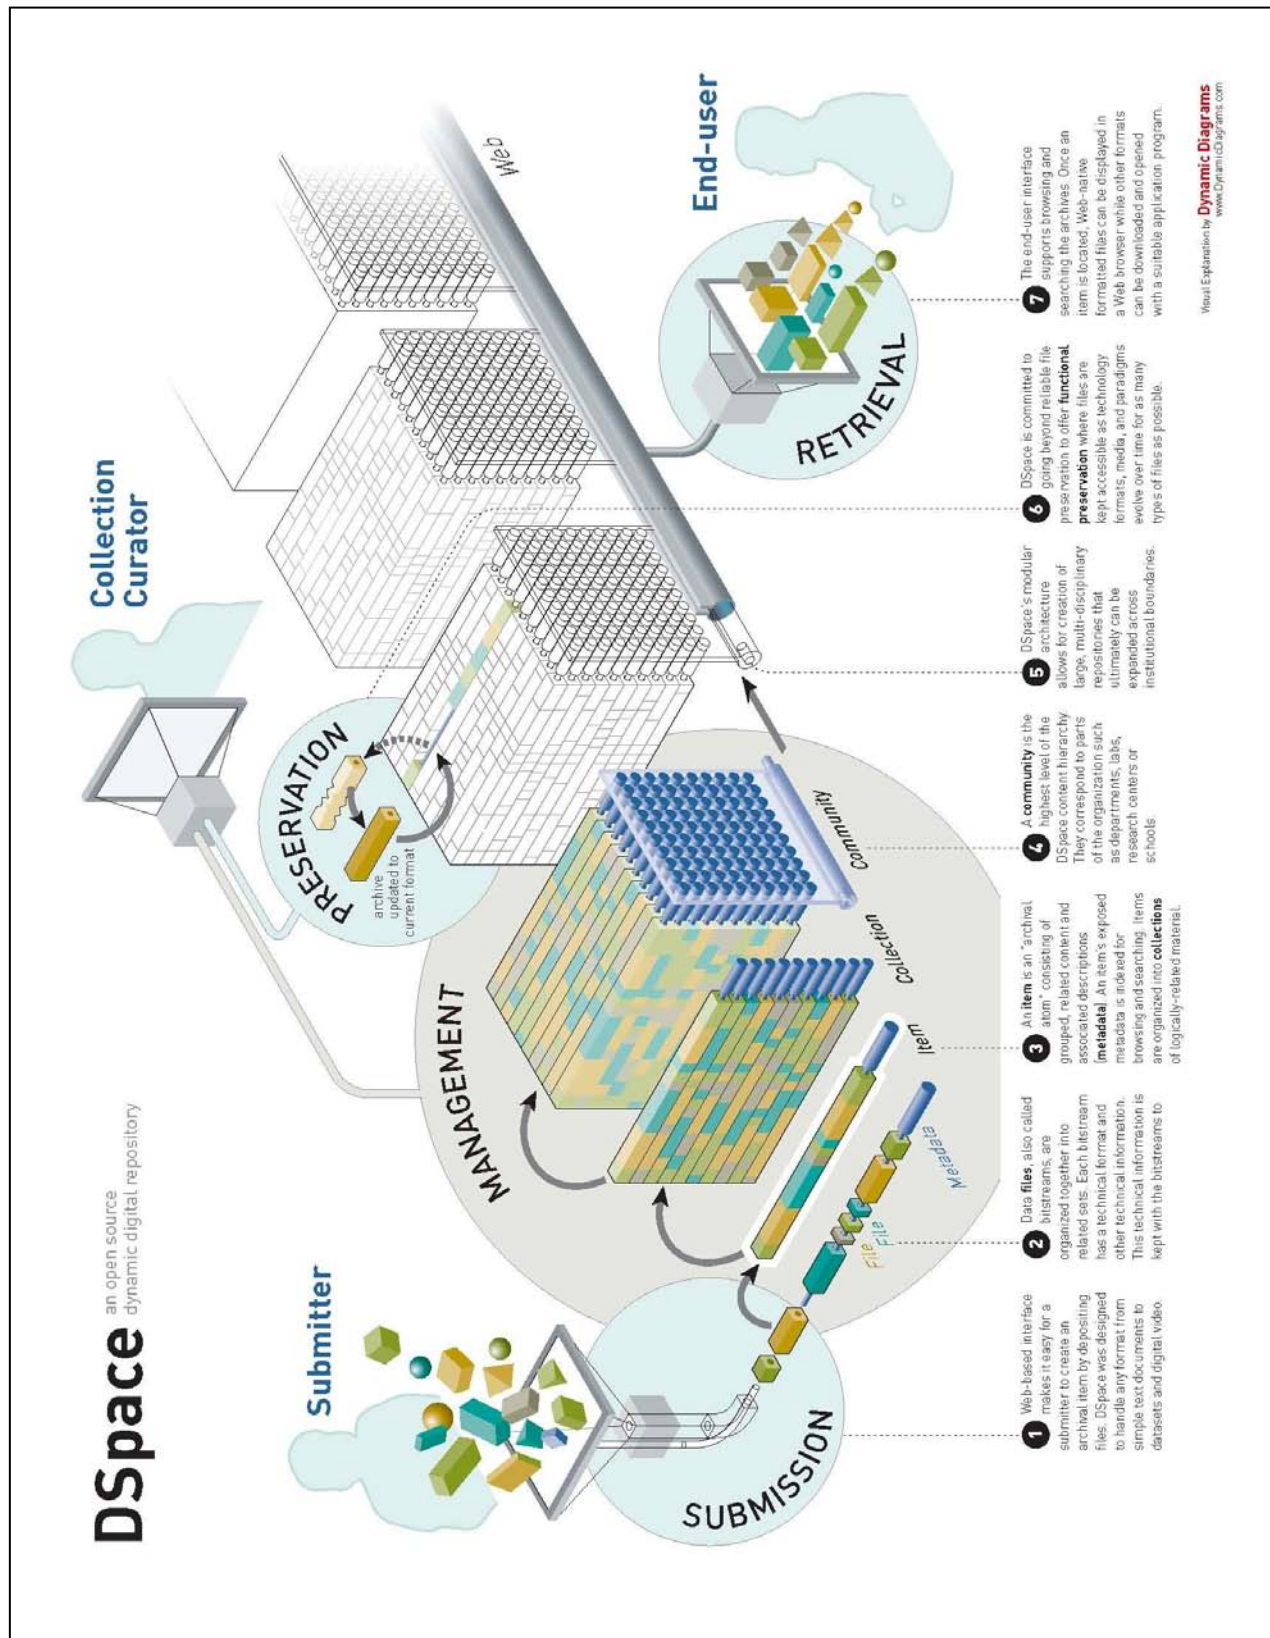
DSpace an open source dynamic digital repository

Submitter

Collection Curator

End-user

SUBMISSION

MANAGEMENT

PRESERVATION

archive updated to current format

RETRIEVAL

Web

File

File

Metadata

Item

Collection

Community

1 Web-based interface makes it easy for a submitter to create an archival item by depositing files. DSpace was designed to handle any format from simple text documents to datasets and digital video.

2 Data files, also called bitstreams, are organized together into related sets. Each bitstream has a technical format and other technical information. This technical information is kept with the bitstreams to

3 An item is an "archival atom" consisting of grouped, related content and associated descriptions (metadata). An item's exposed metadata is indexed for browsing and searching. Items are organized into collections of logically-related material.

4 A community is the highest level of the DSpace content hierarchy. They correspond to parts of the organization such as departments, labs, research centers or schools.

5 DSpace's modular architecture allows for creation of large, multi-disciplinary repositories that ultimately can be expanded across institutional boundaries.

6 DSpace is committed to going beyond reliable file preservation to offer functional preservation where files are kept accessible as technology formats, media, and paradigms evolve over time for as many types of files as possible.

7 The end-user interface supports browsing and searching the archives. Once an item is located, Web-native formatted files can be displayed in a Web browser while other formats can be downloaded and opened with a suitable application program.

Visual Explanation by Dynamic Diagrams www.DynamicDiagrams.com